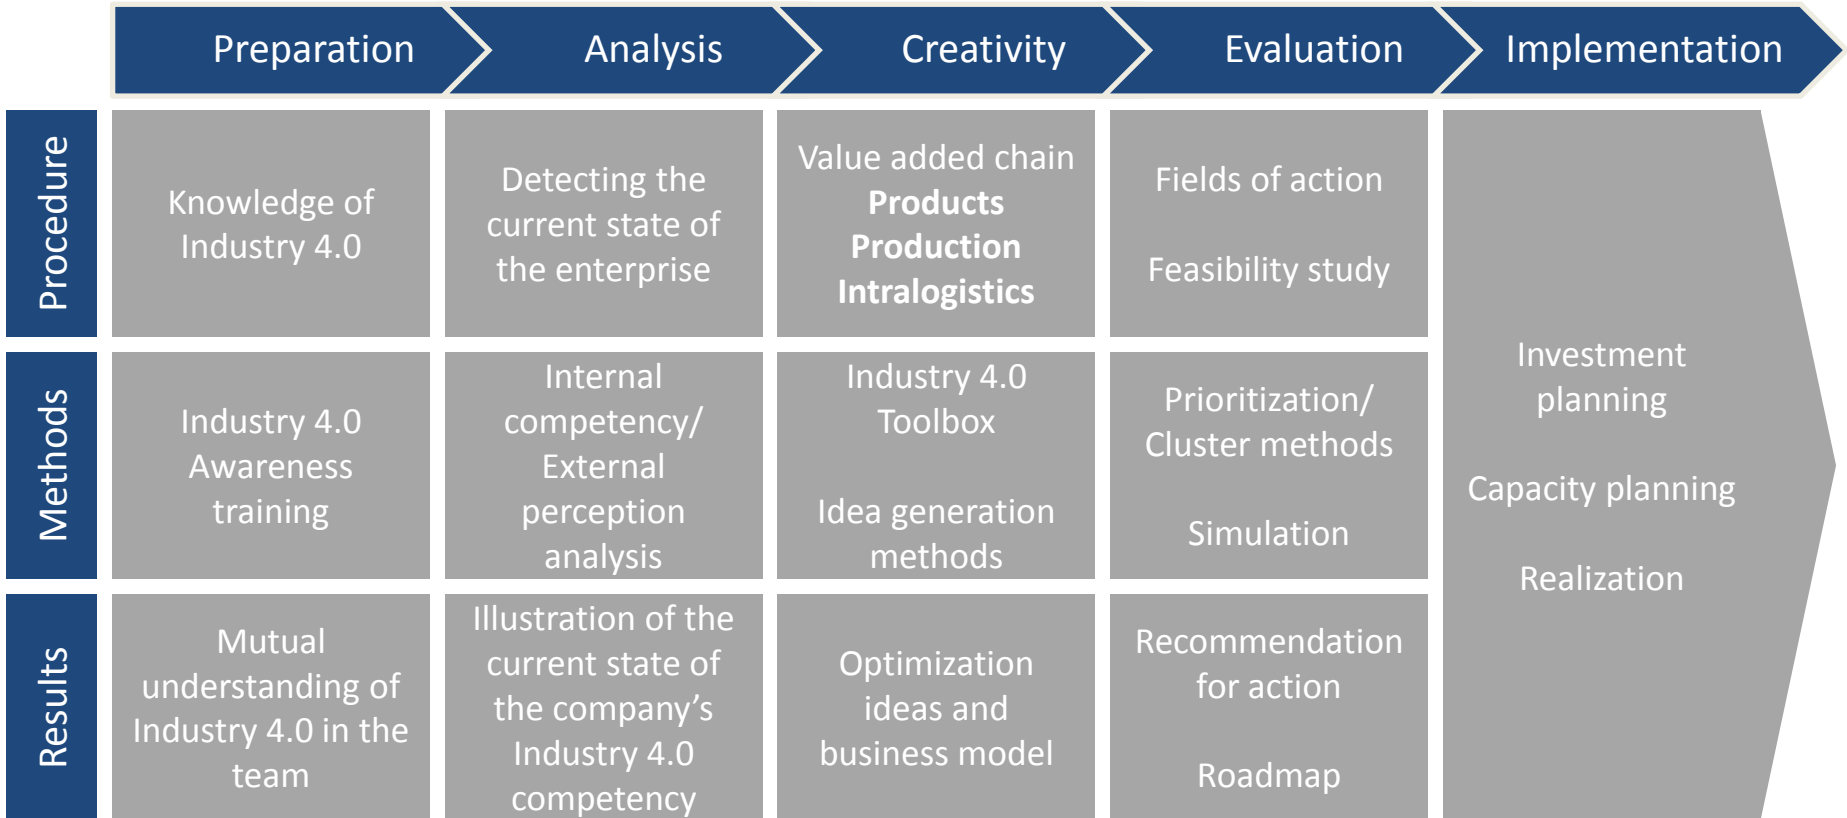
| | Preparation | Analysis | Creativity | Evaluation | Implementation |
|---|---|---|---|---|---|
| Procedure | Knowledge of Industry 4.0 | Detecting the current state of the enterprise | Value added chain **Products** **Production** **Intralogistics** | Fields of action<br><br>Feasibility study | Investment planning<br><br>Capacity planning<br><br>Realization |
| Methods | Industry 4.0 Awareness training | Internal competency/ External perception analysis | Industry 4.0 Toolbox<br><br>Idea generation methods | Prioritization/ Cluster methods<br><br>Simulation | |
| Results | Mutual understanding of Industry 4.0 in the team | Illustration of the current state of the company’s Industry 4.0 competency | Optimization ideas and business model | Recommendation for action<br><br>Roadmap | |